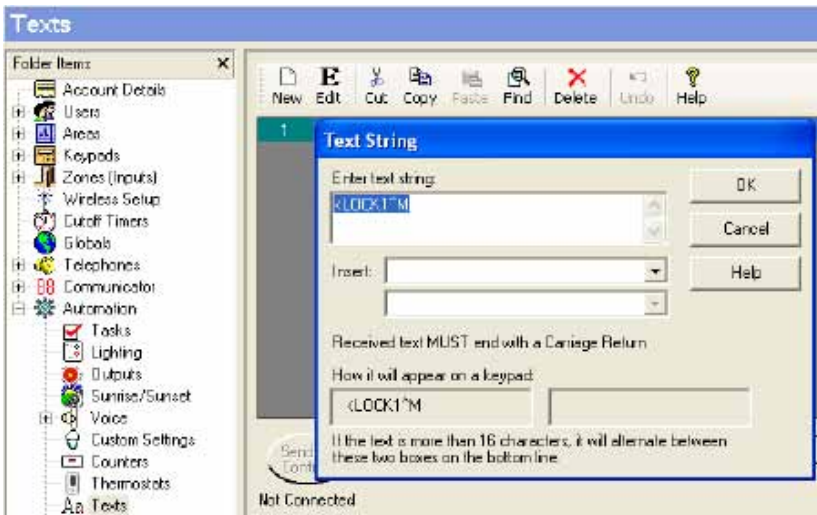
Texts

Folder Items ×

Account Details
Users
Areas
Keypads
Zones (Inputs)
Wireless Setup
Cutoff Timers
Globals
Telephones
Communicator
Automation
Tasks
Lighting
Outputs
Sunrise/Sunset
Voice
Custom Settings
Counters
Thermostats
Texts

New Edit Cut Copy Paste Find Delete Undo Help

1

Text String

Enter text string:

<LOCK1^M

OK

Cancel

Help

Insert:

Received text MUST end with a Carriage Return

How it will appear on a keypad:

<LOCK1^M

If the text is more than 16 characters, it will alternate between these two boxes on the bottom line.

Send Cont

Not Connected